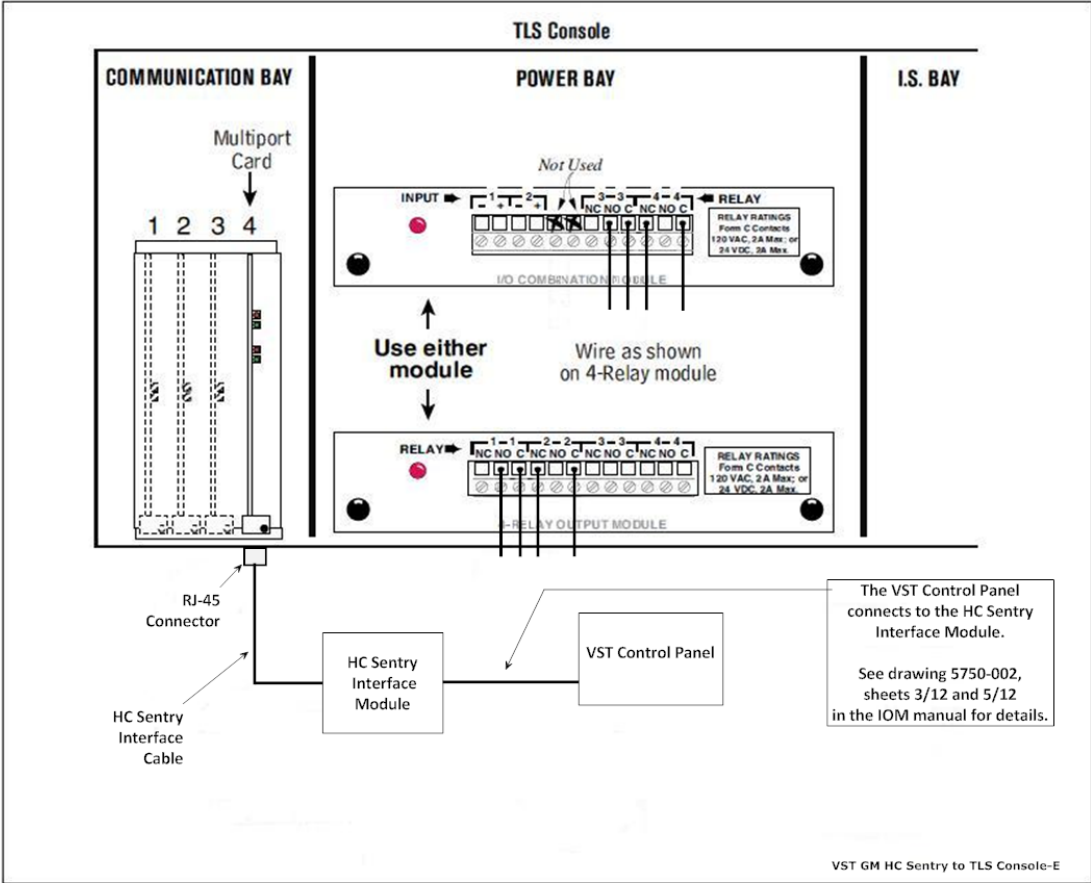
TLS Console

COMMUNICATION BAY

POWER BAY

I.S. BAY

Multiport Card

1 2 3 4

Not Used

INPUT

1 1 2 2
- + - +

3 3 3 4 4 4
NC NO C NC NO C

RELAY

RELAY RATINGS
Form C Contacts
120 VAC, 2A Max; or
24 VDC, 2A Max.

I/O COMBINATION MODULE

Use either module

Wire as shown on 4-Relay module

RELAY

1 1 1 2 2 2 3 3 3 4 4 4
NC NO C NC NO C NC NO C NC NO C

RELAY RATINGS
Form C Contacts
120 VAC, 2A Max; or
24 VDC, 2A Max.

4-RELAY OUTPUT MODULE

RJ-45 Connector

HC Sentry Interface Cable

HC Sentry Interface Module

VST Control Panel

The VST Control Panel connects to the HC Sentry Interface Module.

See drawing 5750-002, sheets 3/12 and 5/12 in the IOM manual for details.

VST GM HC Sentry to TLS Console-E